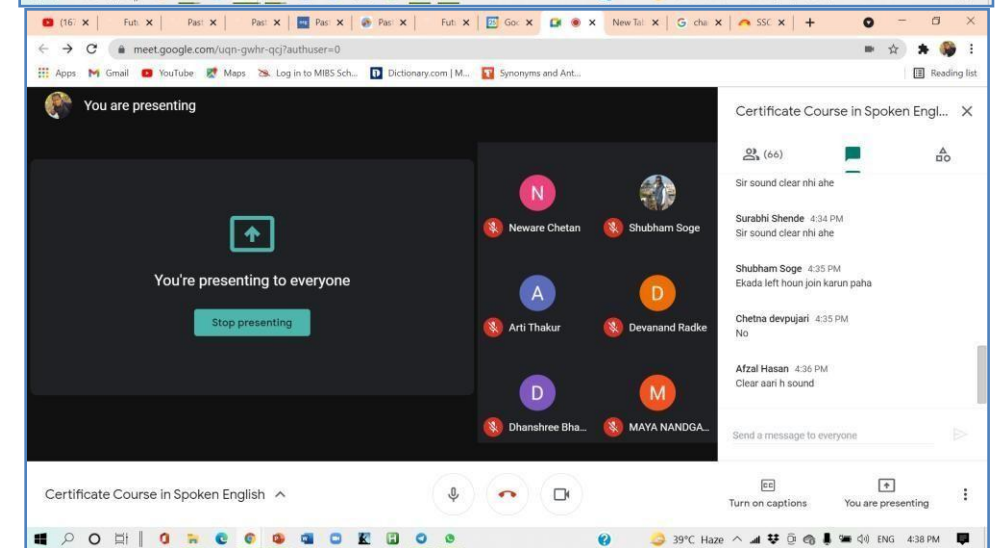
(16 × Futu × Pas × Pas × Pas × Pas × Futu × Goo × × New Tab × cha × SSC × +

meet.google.com/uqn-gwhr-qcj?authuser=0

Apps Gmail YouTube Maps Log in to MIBS Sch... Dictionary.com | M... Synonyms and Ant... Reading list

You are presenting

You're presenting to everyone

Stop presenting

N Neware Chetan

Shubham Soge

A Arti Thakur

D Devanand Radke

D Dhanshree Bha...

M MAYA NANDGA...

Certificate Course in Spoken Engl...

(66)

Sir sound clear nhi ahe

Surabhi Shende 4:34 PM
Sir sound clear nhi ahe

Shubham Soge 4:35 PM
Ekada left houn join karun paha

Chetna devpujari 4:35 PM
No

Afzal Hasan 4:36 PM
Clear aari h sound

Send a message to everyone

Certificate Course in Spoken English

Turn on captions

You are presenting

39°C Haze ENG 4:38 PM